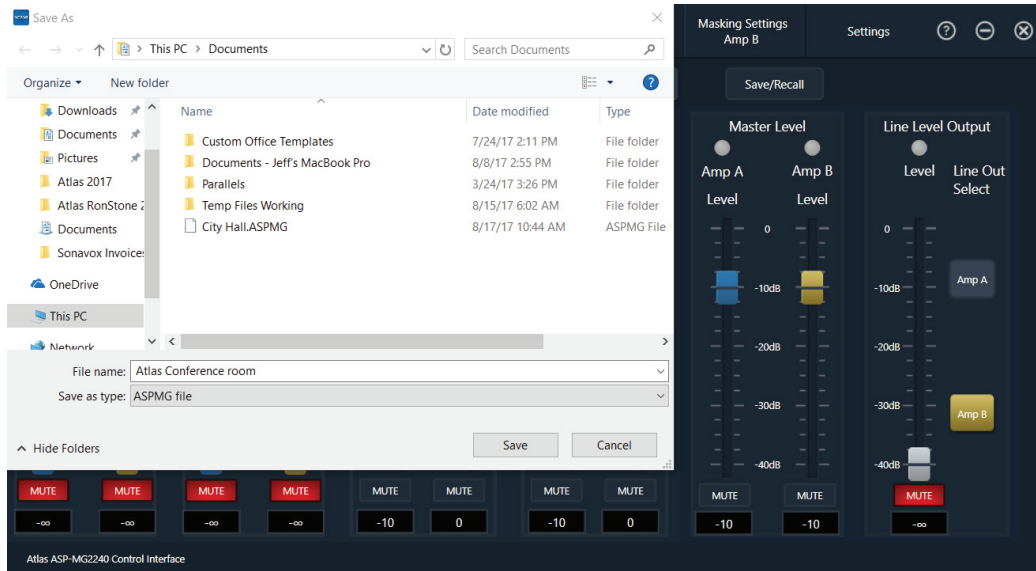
Save As

This PC > Documents

Search Documents

Organize ▾ New folder

Downloads
Documents
Pictures
Atlas 2017
Atlas RonStone 2
Documents
Sonavox Invoices
OneDrive
This PC
Network

| Name | Date modified | Type |
|---|---|---|
| Custom Office Templates | 7/24/17 2:11 PM | File folder |
| Documents - Jeff's MacBook Pro | 8/8/17 2:55 PM | File folder |
| Parallels | 3/24/17 3:26 PM | File folder |
| Temp Files Working | 8/15/17 6:02 AM | File folder |
| City Hall.ASPMG | 8/17/17 10:44 AM | ASPMG File |

File name: Atlas Conference room
Save as type: ASPMG file

Hide Folders

Save Cancel

Masking Settings Amp B

Settings

Save/Recall

Master Level

Amp A Level

Amp B Level

0

-10dB

-20dB

-30dB

-40dB

Line Level Output

Level

Line Out Select

0

-10dB

-20dB

-30dB

-40dB

Amp A

Amp B

MUTE MUTE MUTE MUTE MUTE MUTE MUTE MUTE MUTE MUTE MUTE

-∞ -∞ -∞ -∞ -10 0 -10 0 -10 -10 -∞

Atlas ASP-MG2240 Control Interface